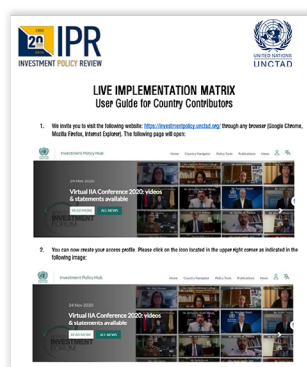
20 YEARS IPR
INVESTMENT POLICY REVIEW

UNITED NATIONS
UNCTAD

LIVE IMPLEMENTATION MATRIX
User Guide for Country Contributors

1. We invite you to visit the following website: https://investmentpolicy.unctad.org/ through any browser (Google Chrome, Mozilla Firefox, Internet Explorer). The following page will open:

Investment Policy Hub
Home Country Navigator Policy Tools Publications News

24 Nov 2020
Virtual IIA Conference 2020: videos & statements available
READ MORE ALL NEWS

2. You can now create your access profile. Please click on the icon located in the upper right corner as indicated in the following image:

Investment Policy Hub
Home Country Navigator Policy Tools Publications News

24 Nov 2020
Virtual IIA Conference 2020: videos & statements available
READ MORE ALL NEWS